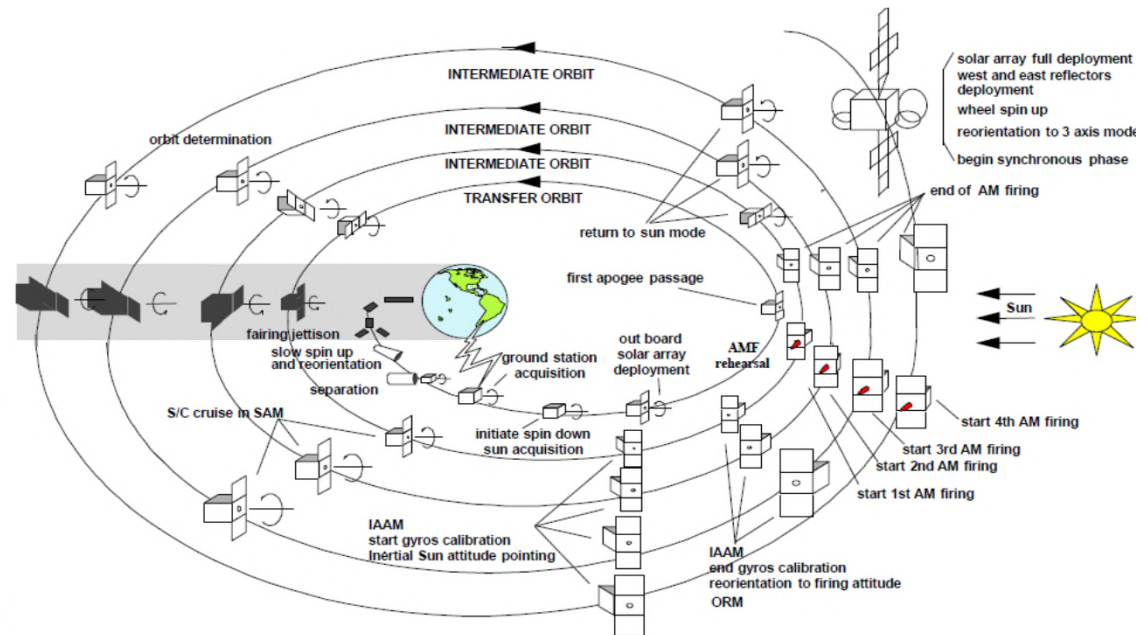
INTERMEDIATE ORBIT

INTERMEDIATE ORBIT

INTERMEDIATE ORBIT

TRANSFER ORBIT

orbit determination

solar array full deployment
west and east reflectors deployment
wheel spin up
reorientation to 3 axis mode
begin synchronous phase

end of AM firing

return to sun mode

first apogee passage

Sun

fairing jettison
slow spin up and reorientation
separation

ground station acquisition

out board solar array deployment

AMF rehearsal

S/C cruise in SAM

initiate spin down
sun acquisition

start 4th AM firing
start 3rd AM firing
start 2nd AM firing
start 1st AM firing

IAAM
start gyros calibration
Inertial Sun attitude pointing

IAAM
end gyros calibration
reorientation to firing attitude
ORM